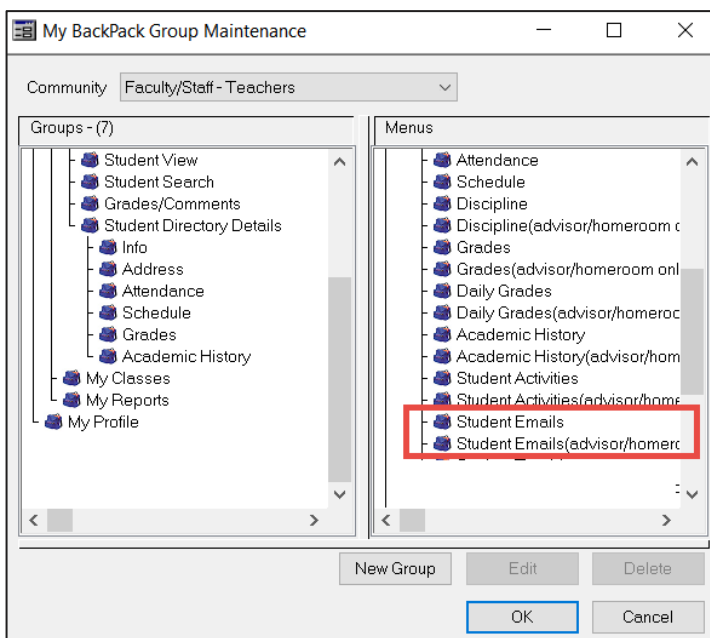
My BackPack Group Maintenance

Community Faculty/Staff - Teachers

Groups - (7)

Student View
Student Search
Grades/Comments
Student Directory Details
Info
Address
Attendance
Schedule
Grades
Academic History
My Classes
My Reports
My Profile

Menus

Attendance
Schedule
Discipline
Discipline(advisor/homeroom o
Grades
Grades(advisor/homeroom onl
Daily Grades
Daily Grades(advisor/homeroo
Academic History
Academic History(advisor/hom
Student Activities
Student Activities(advisor/home
Student Emails
Student Emails(advisor/homerc

New Group
Edit
Delete
OK
Cancel